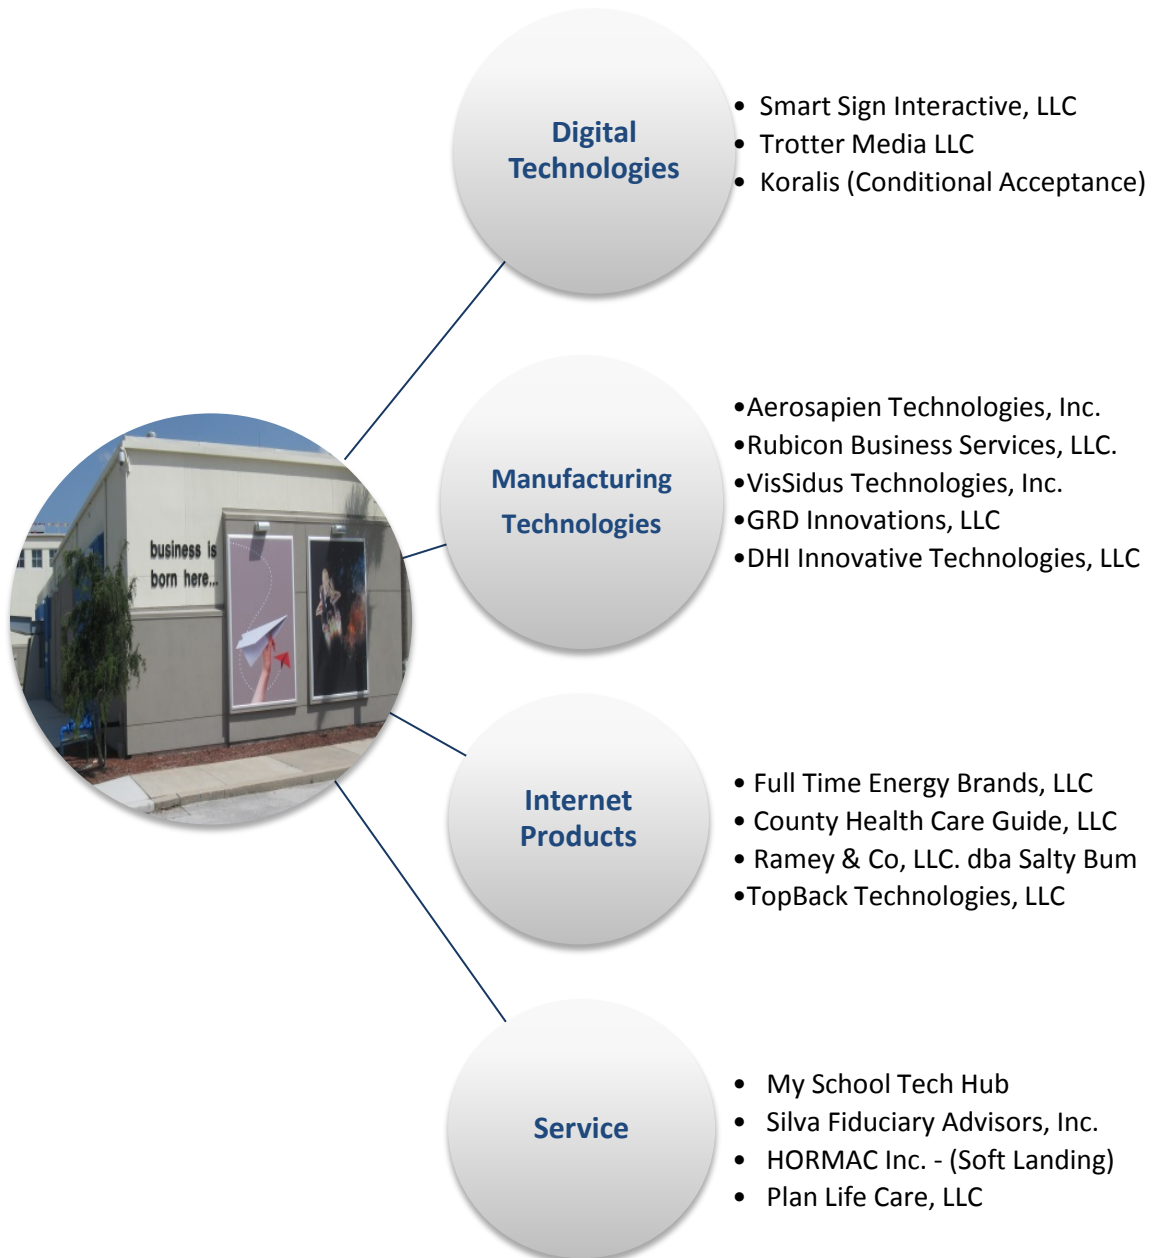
business is born here...

Digital Technologies

• Smart Sign Interactive, LLC
• Trotter Media LLC
• Koralis (Conditional Acceptance)

Manufacturing Technologies

•Aerosapien Technologies, Inc.
•Rubicon Business Services, LLC.
•VisSidus Technologies, Inc.
•GRD Innovations, LLC
•DHI Innovative Technologies, LLC

Internet Products

• Full Time Energy Brands, LLC
• County Health Care Guide, LLC
• Ramey & Co, LLC. dba Salty Bum
•TopBack Technologies, LLC

Service

• My School Tech Hub
• Silva Fiduciary Advisors, Inc.
• HORMAC Inc. - (Soft Landing)
• Plan Life Care, LLC